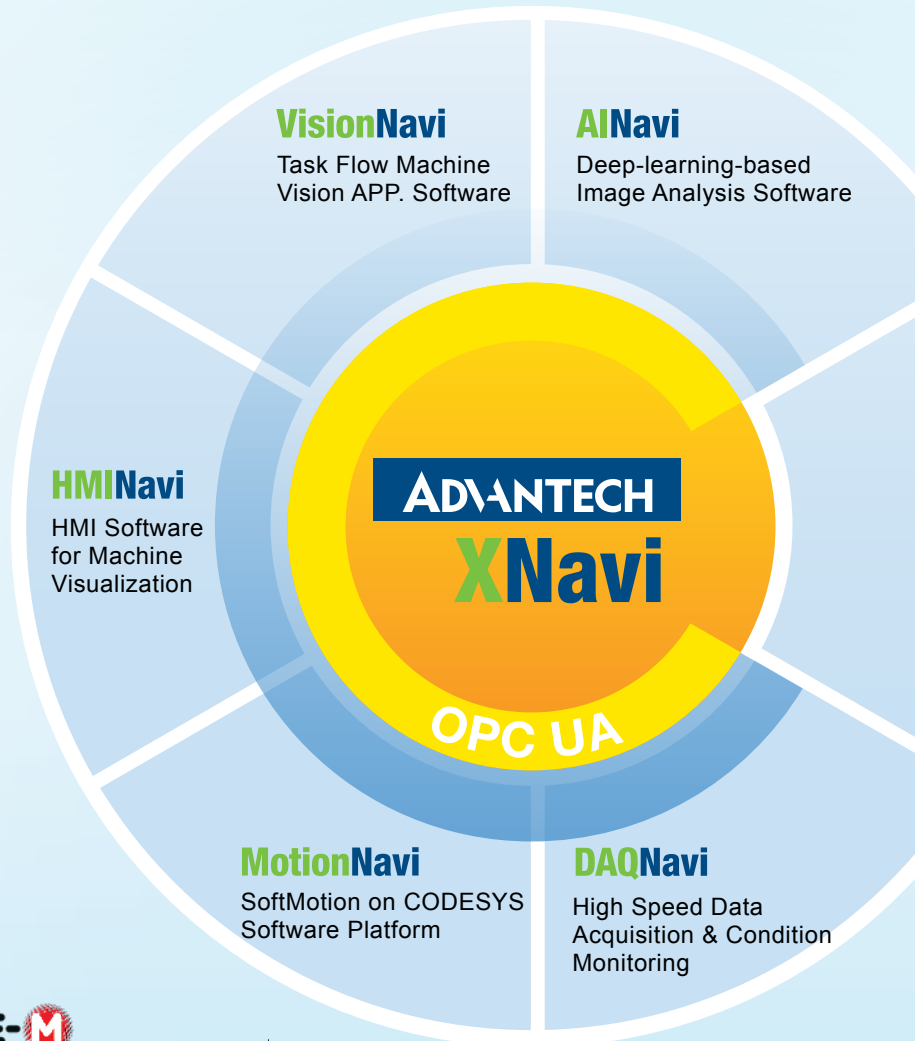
VisionNavi
Task Flow Machine Vision APP. Software

AINavi
Deep-learning-based Image Analysis Software

HMINavi
HMI Software for Machine Visualization

ADVANTECH
XNavi

OPC UA

MotionNavi
SoftMotion on CODESYS Software Platform

DAQNavi
High Speed Data Acquisition & Condition Monitoring